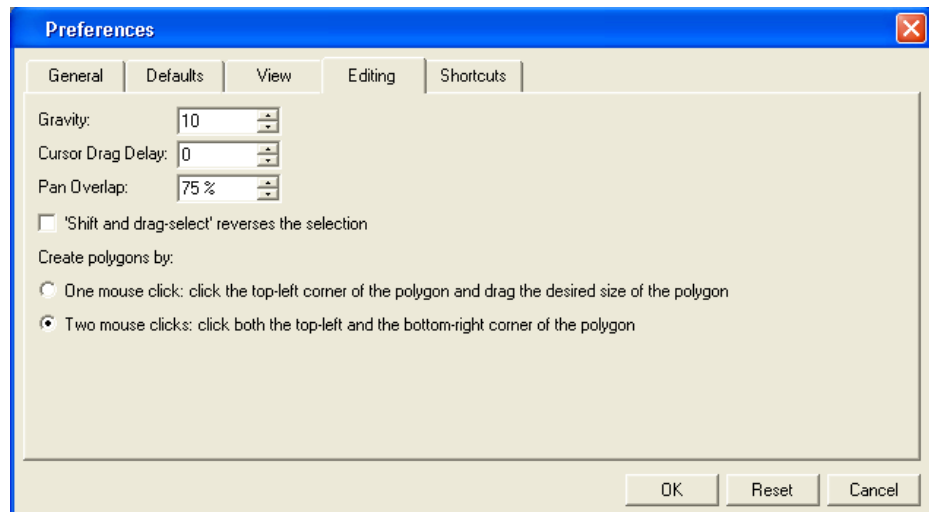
Preferences

General | Defaults | View | Editing | Shortcuts

Gravity: 10

Cursor Drag Delay: 0

Pan Overlap: 75 %

'Shift and drag-select' reverses the selection

Create polygons by:

One mouse click: click the top-left corner of the polygon and drag the desired size of the polygon

Two mouse clicks: click both the top-left and the bottom-right corner of the polygon

OK | Reset | Cancel